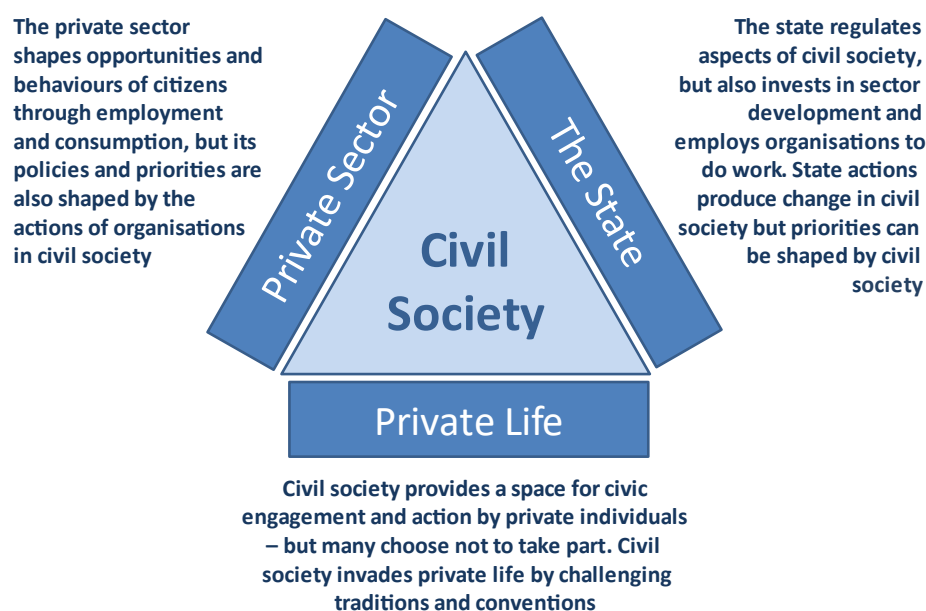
The private sector shapes opportunities and behaviours of citizens through employment and consumption, but its policies and priorities are also shaped by the actions of organisations in civil society

Private Sector

The State

The state regulates aspects of civil society, but also invests in sector development and employs organisations to do work. State actions produce change in civil society but priorities can be shaped by civil society

Civil Society

Private Life

Civil society provides a space for civic engagement and action by private individuals – but many choose not to take part. Civil society invades private life by challenging traditions and conventions